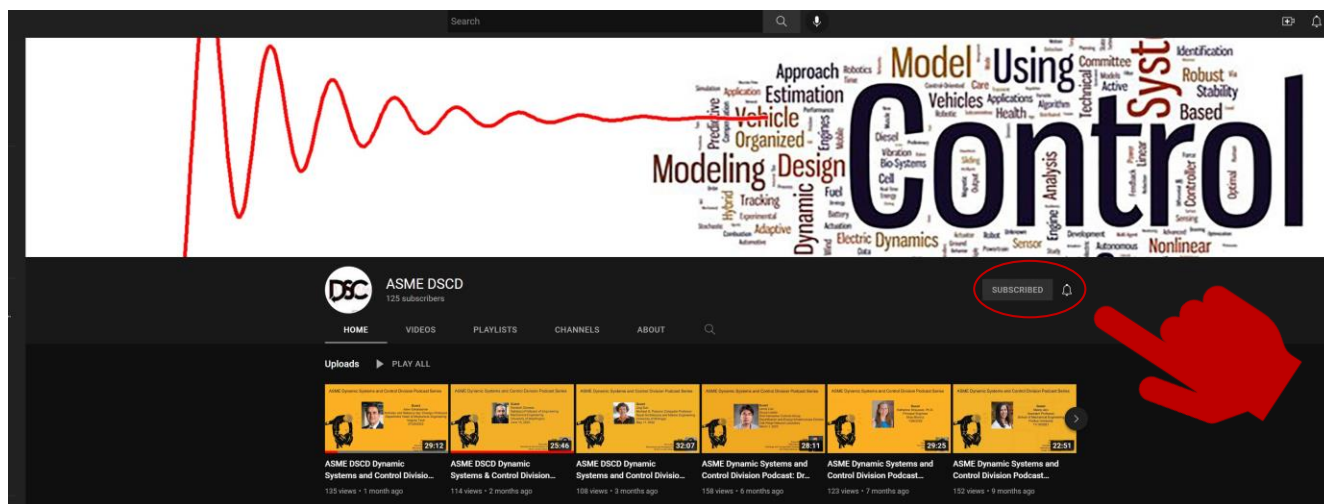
Search

Model Using System Approach Estimation Vehicle Organized Modeling Design Control Dynamic Robust Identification Stability Based Nonlinear Dynamics Electric Adaptive Tracking Fuel Diesel Vibration Bio-Systems Health Vehicles Applications Algorithm Committee Technical Active Predictive Engines Analysis Engine Controller Optimal Linear Power Sensor Autonomous Hybrid Experimental Battery Robot Cell Development Performance Robotics Simulation Sliding Feedback Sensing Optimization

DSC
ASME DSCD
125 subscribers

SUBSCRIBED

HOME VIDEOS PLAYLISTS CHANNELS ABOUT

Uploads PLAY ALL

29:12
ASME DSCD Dynamic Systems and Control Divisio...
135 views • 1 month ago

25:46
ASME DSCD Dynamic Systems & Control Division...
114 views • 2 months ago

32:07
ASME DSCD Dynamic Systems and Control Divisio...
108 views • 3 months ago

28:11
ASME Dynamic Systems and Control Division Podcast: Dr...
158 views • 6 months ago

29:25
ASME Dynamic Systems and Control Division Podcast...
123 views • 7 months ago

22:51
ASME Dynamic Systems and Control Division Podcast...
152 views • 9 months ago